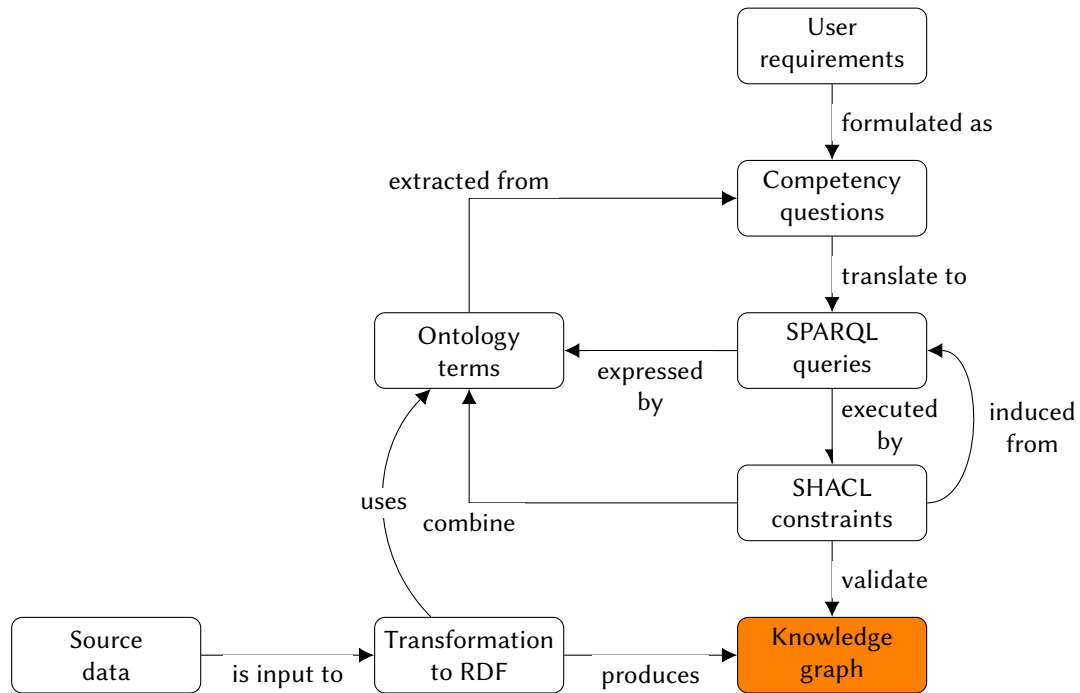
User requirements

formulated as

extracted from

Competency questions

translate to

Ontology terms

SPARQL queries

expressed by

executed by

induced from

uses

SHACL constraints

combine

validate

Source data

is input to

Transformation to RDF

produces

Knowledge graph